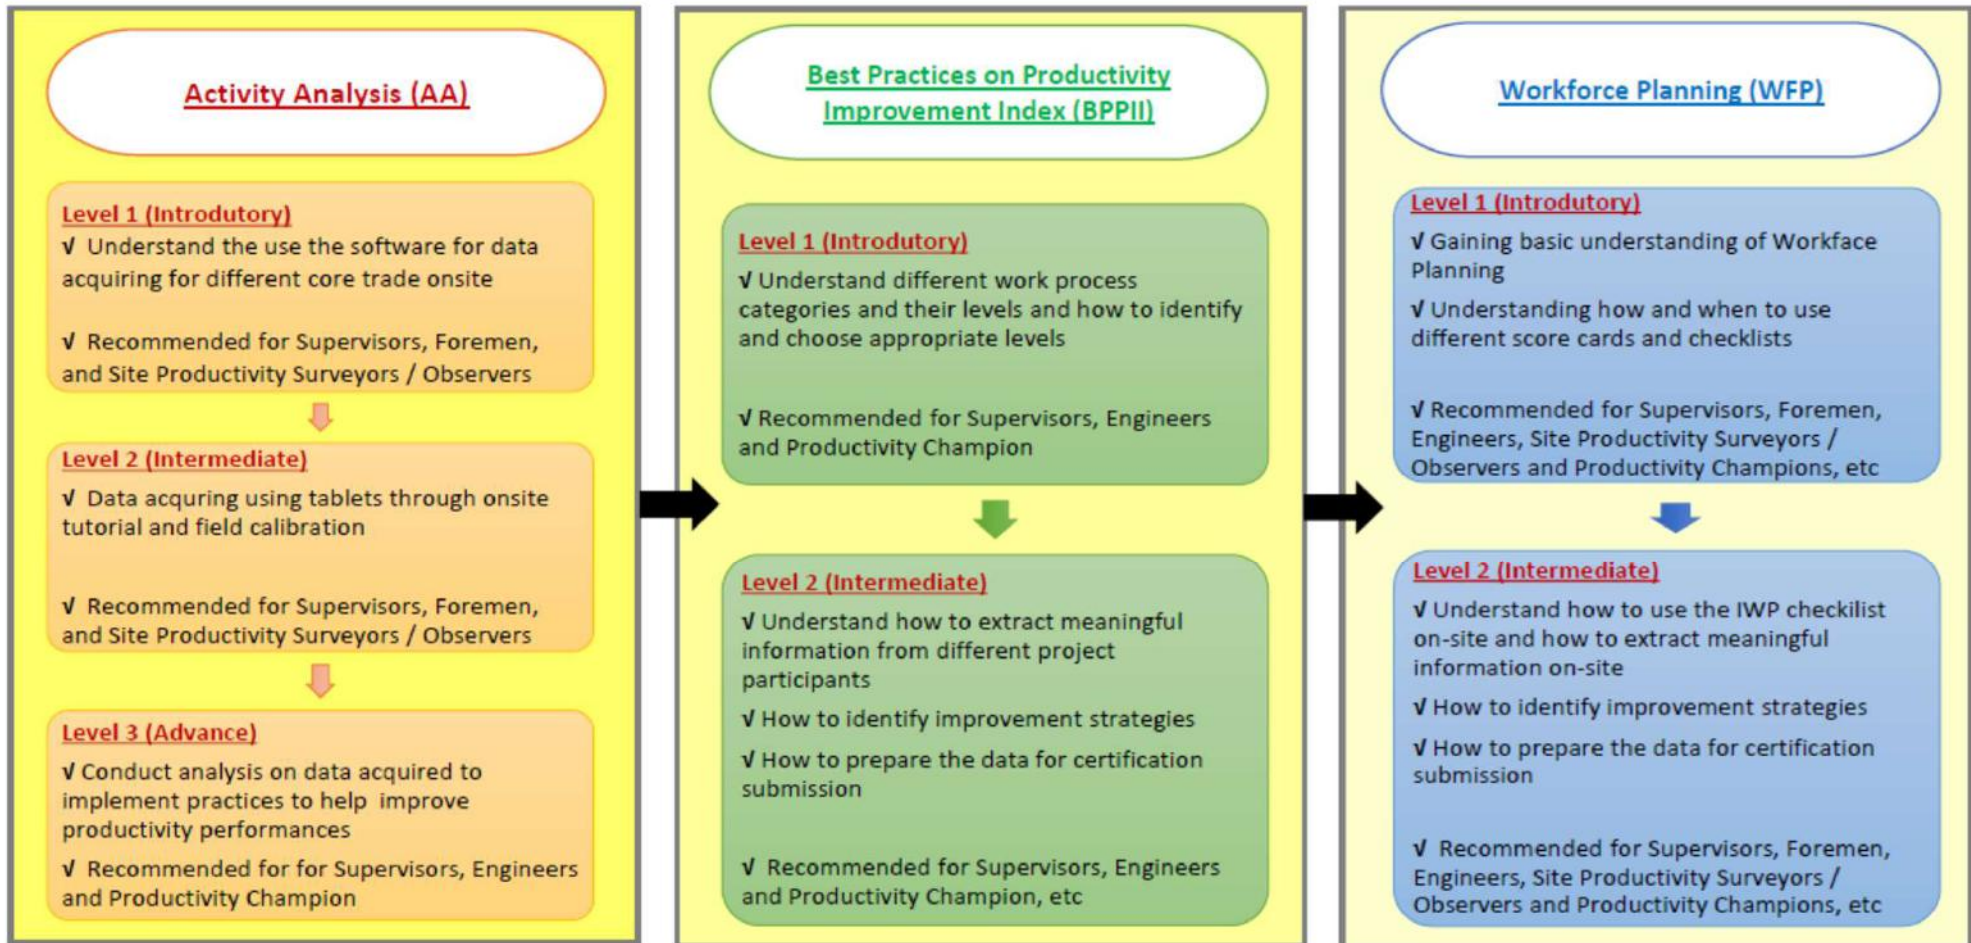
Activity Analysis (AA)

Level 1 (Introductory)
√ Understand the use the software for data acquiring for different core trade onsite

√ Recommended for Supervisors, Foremen, and Site Productivity Surveyors / Observers

Level 2 (Intermediate)
√ Data acquring using tablets through onsite tutorial and field calibration

√ Recommended for Supervisors, Foremen, and Site Productivity Surveyors / Observers

Level 3 (Advance)
√ Conduct analysis on data acquired to implement practices to help improve productivity performances

√ Recommended for for Supervisors, Engineers and Productivity Champion

Best Practices on Productivity Improvement Index (BPPII)

Level 1 (Introductory)
√ Understand different work process categories and their levels and how to identify and choose appropriate levels

√ Recommended for Supervisors, Engineers and Productivity Champion

Level 2 (Intermediate)
√ Understand how to extract meaningful information from different project participants

√ How to identify improvement strategies

√ How to prepare the data for certification submission

√ Recommended for Supervisors, Engineers and Productivity Champion, etc

Workforce Planning (WFP)

Level 1 (Introductory)
√ Gaining basic understanding of Workface Planning

√ Understanding how and when to use different score cards and checklists

√ Recommended for Supervisors, Foremen, Engineers, Site Productivity Surveyors / Observers and Productivity Champions, etc

Level 2 (Intermediate)
√ Understand how to use the IWP checkilist on-site and how to extract meaningful information on-site

√ How to identify improvement strategies

√ How to prepare the data for certification submission

√ Recommended for Supervisors, Foremen, Engineers, Site Productivity Surveyors / Observers and Productivity Champions, etc